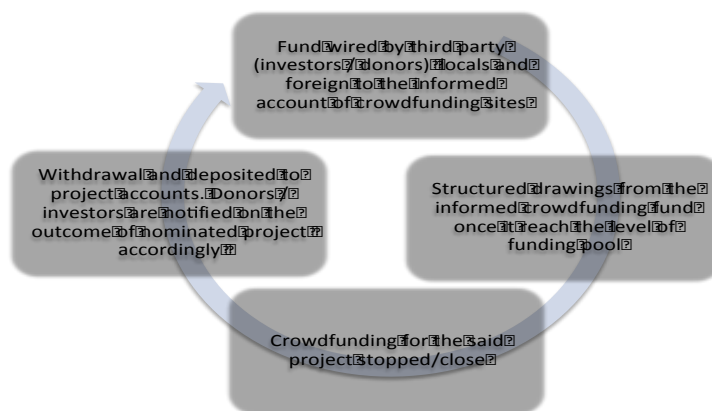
Fund wired by third party (investors / donors) locals and foreign to the informed account of crowdfunding sites

Structured drawings from the informed crowdfunding fund once it reach the level of funding pool

Crowdfunding for the said project stopped/close

Withdrawal and deposited to project accounts. Donors / investors are notified on the outcome of nominated project accordingly